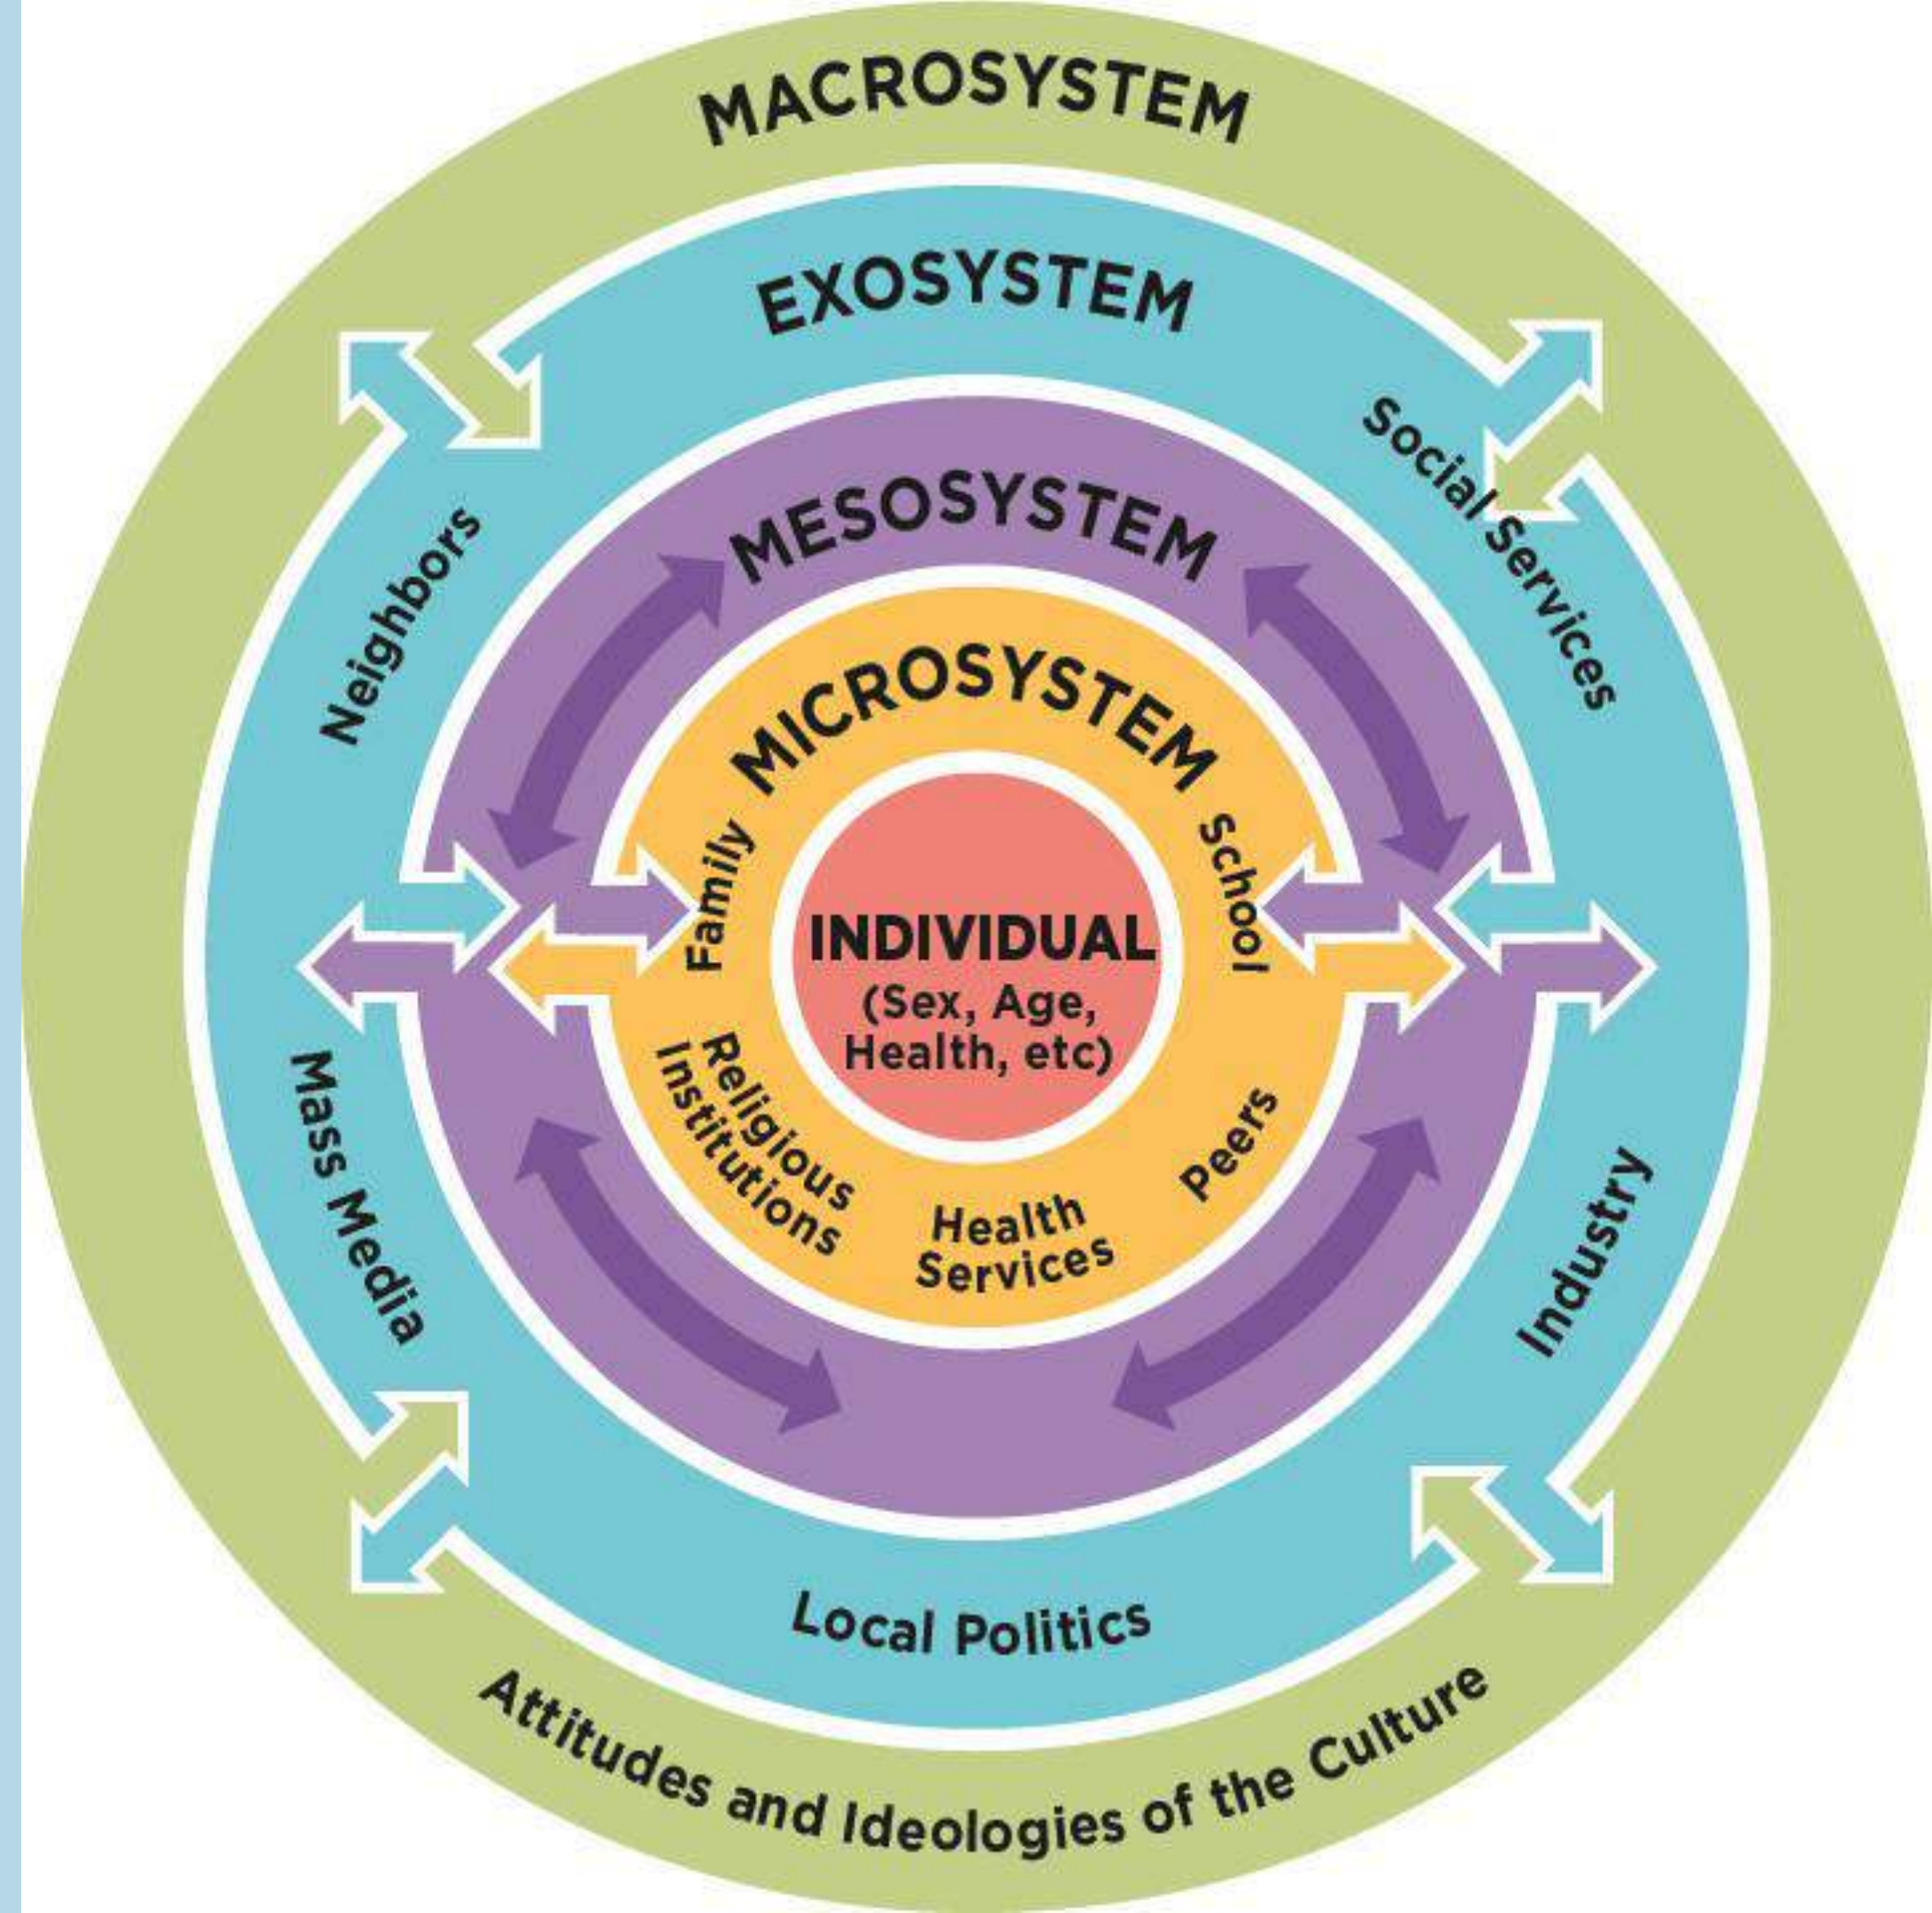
MACROSYSTEM

EXOSYSTEM

Neighbors

Social Services

MESOSYSTEM

MICROSYSTEM

Family

School

INDIVIDUAL
(Sex, Age, Health, etc)

Religious Institutions

Health Services

Peers

Mass Media

Industry

Local Politics

Attitudes and Ideologies of the Culture